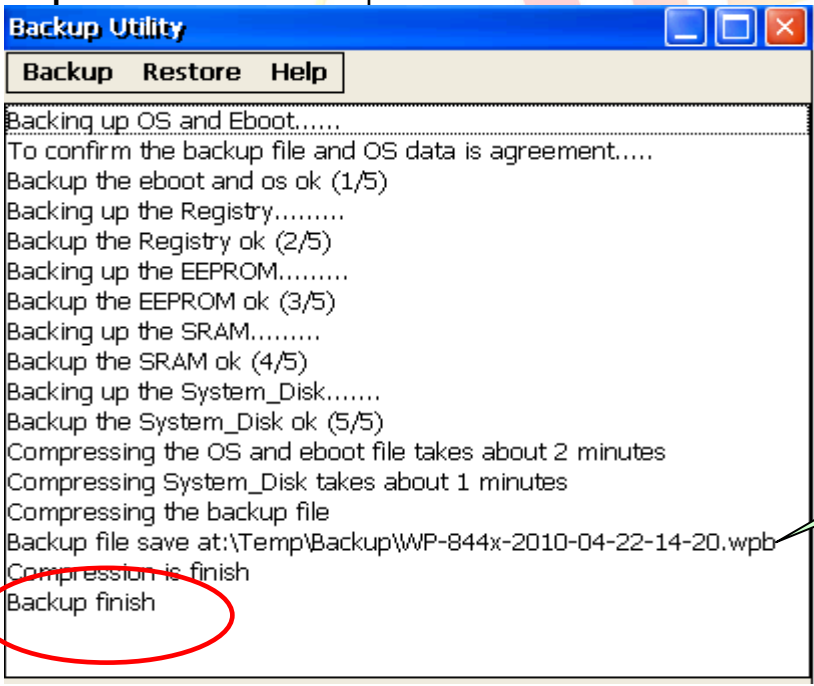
Backup Utility

Backup Restore Help

Backing up OS and Eboot......
To confirm the backup file and OS data is agreement.....
Backup the eboot and os ok (1/5)
Backing up the Registry.........
Backup the Registry ok (2/5)
Backing up the EEPROM.........
Backup the EEPROM ok (3/5)
Backing up the SRAM.........
Backup the SRAM ok (4/5)
Backing up the System_Disk.......
Backup the System_Disk ok (5/5)
Compressing the OS and eboot file takes about 2 minutes
Compressing System_Disk takes about 1 minutes
Compressing the backup file
Backup file save at:\Temp\Backup\WP-844x-2010-04-22-14-20.wpb
Compression is finish
Backup finish